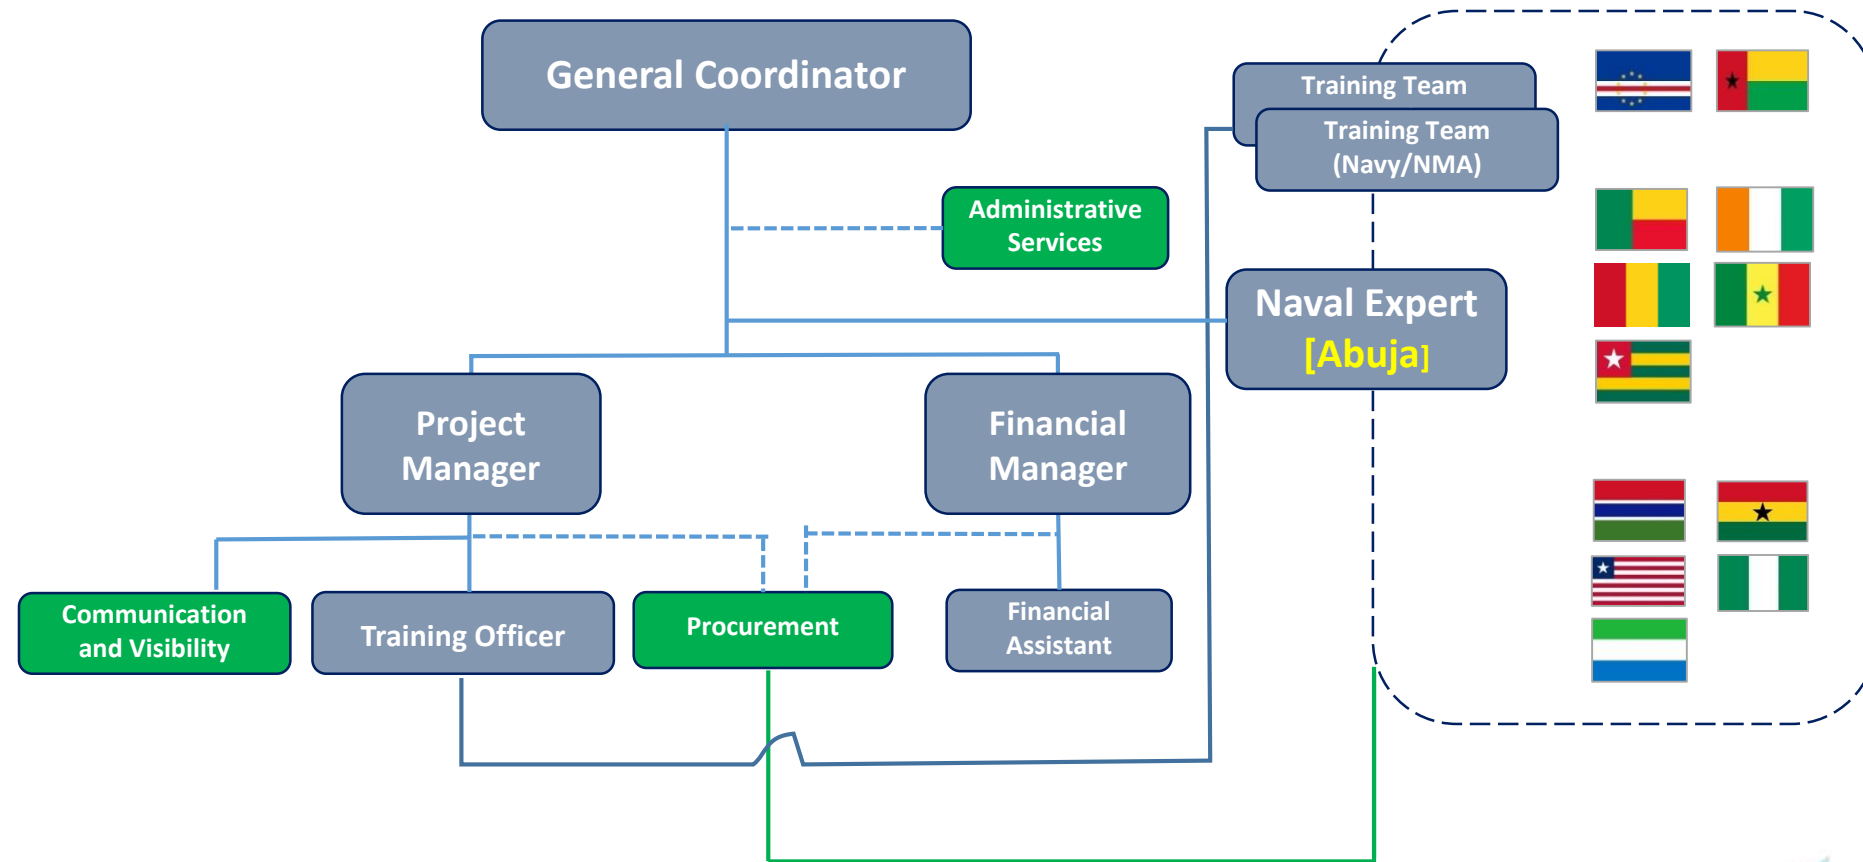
General Coordinator

Training Team

Training Team (Navy/NMA)

Administrative Services

Naval Expert [Abuja]

Project Manager

Financial Manager

Communication and Visibility

Training Officer

Procurement

Financial Assistant